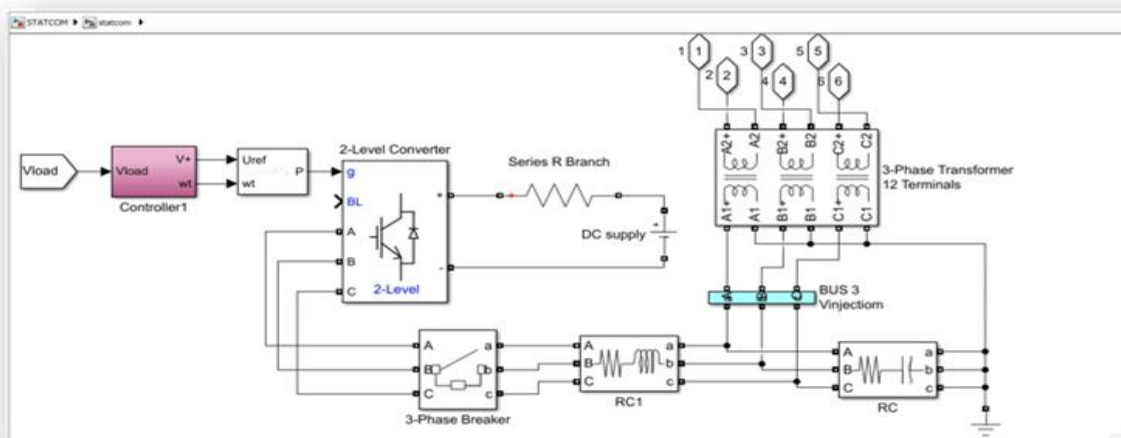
STATCOM ▸ statcom ▸

1 1 2 2 3 3 4 4 5 5 6 6

Vload

Vload V+ wt
Controller1

Uref wt P

2-Level Converter
g
BL
A
B
C
2-Level
+
-

Series R Branch

DC supply

A2+ A2 B2+ B2 C2+ C2
A1+ A1 B1+ B1 C1+ C1
3-Phase Transformer 12 Terminals

BUS 3
Vinjectiom

A B C a b c
3-Phase Breaker

A B C a b c
RC1

A B C a b c
RC